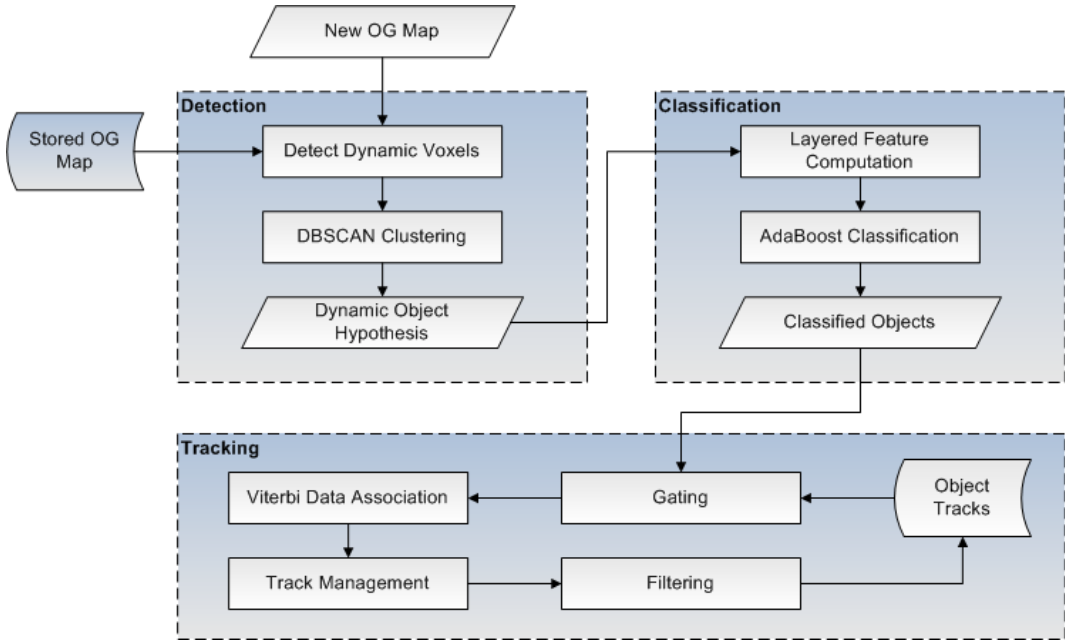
New OG Map

Stored OG Map

Detection

Detect Dynamic Voxels

DBSCAN Clustering

Dynamic Object Hypothesis

Classification

Layered Feature Computation

AdaBoost Classification

Classified Objects

Tracking

Viterbi Data Association

Gating

Object Tracks

Track Management

Filtering